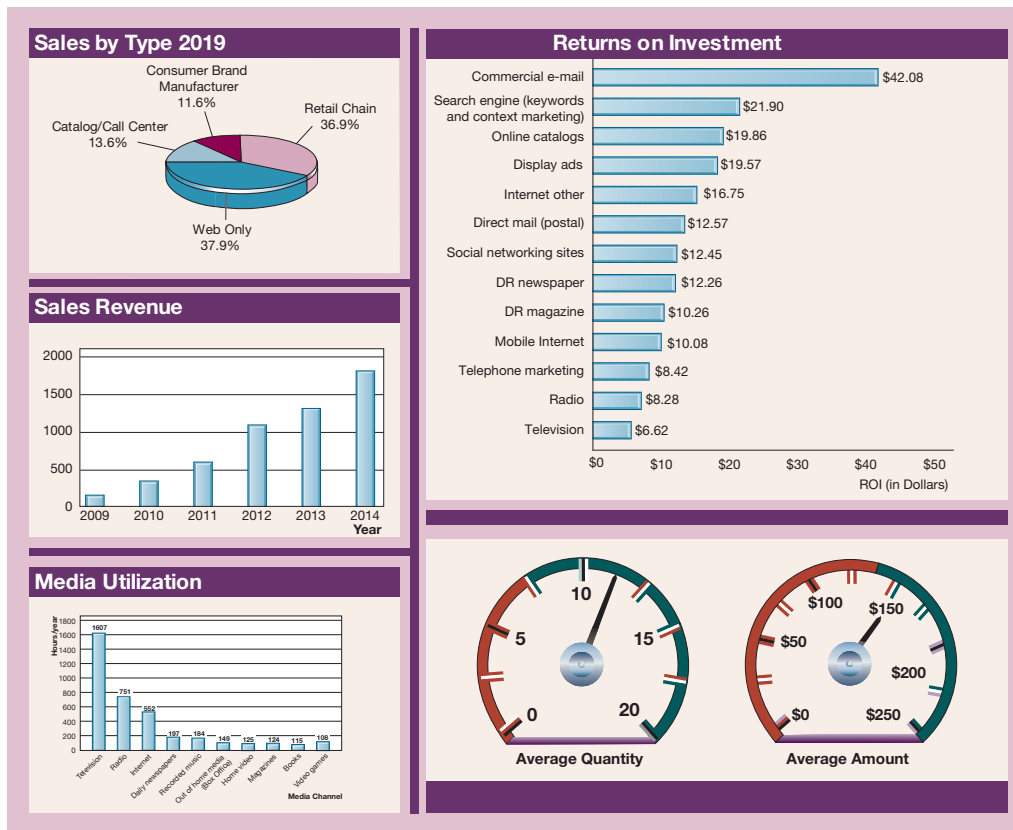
Sales by Type 2019

Consumer Brand Manufacturer 11.6%
Retail Chain 36.9%
Catalog/Call Center 13.6%
Web Only 37.9%

Sales Revenue

2000
1500
1000
500
0
2009 2010 2011 2012 2013 2014
Year

Media Utilization

Hours/year
1800
1600
1400
1200
1000
800
600
400
200
0
1607
751
552
197
184
149
125
124
115
108
Television
Radio
Internet
Daily newspapers
Recorded music
Out of home media (Box Office)
Home video
Magazines
Books
Video games
Media Channel

Returns on Investment

| Channel | ROI |
|---|---|
| Commercial e-mail | $42.08 |
| Search engine (keywords and context marketing) | $21.90 |
| Online catalogs | $19.86 |
| Display ads | $19.57 |
| Internet other | $16.75 |
| Direct mail (postal) | $12.57 |
| Social networking sites | $12.45 |
| DR newspaper | $12.26 |
| DR magazine | $10.26 |
| Mobile Internet | $10.08 |
| Telephone marketing | $8.42 |
| Radio | $8.28 |
| Television | $6.62 |

$0 $10 $20 $30 $40 $50
ROI (in Dollars)

10
5
15
0
20
Average Quantity

$100
$150
$50
$200
$0
$250
Average Amount